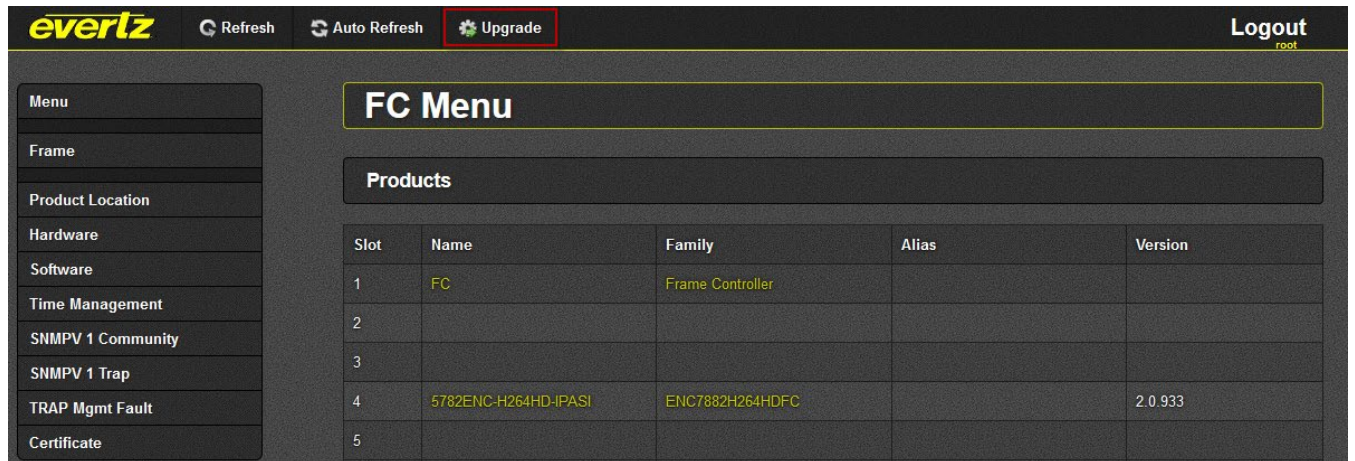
evertz Refresh Auto Refresh Upgrade Logout root

Menu
Frame
Product Location
Hardware
Software
Time Management
SNMPV 1 Community
SNMPV 1 Trap
TRAP Mgmt Fault
Certificate

FC Menu

Products

| Slot | Name | Family | Alias | Version |
|---|---|---|---|---|
| 1 | FC | Frame Controller | | |
| 2 | | | | |
| 3 | | | | |
| 4 | 5782ENC-H264HD-IPASI | ENC7882H264HDFC | | 2.0.933 |
| 5 | | | | |